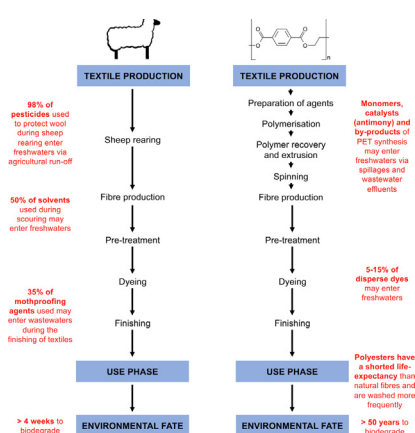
n

TEXTILE PRODUCTION

TEXTILE PRODUCTION

98% of pesticides used to protect wool during sheep rearing enter freshwaters via agricultural run-off

Sheep rearing

50% of solvents used during scouring may enter freshwaters

Fibre production

Pre-treatment

Dyeing

35% of mothproofing agents used may enter wastewaters during the finishing of textiles

Finishing

Preparation of agents

Polymerisation

Polymer recovery and extrusion

Spinning

Fibre production

Pre-treatment

Dyeing

Finishing

Monomers, catalysts (antimony) and by-products of PET synthesis may enter freshwaters via spillages and wastewater effluents

5-15% of disperse dyes may enter freshwaters

USE PHASE

USE PHASE

Polyesters have a shorted life-expectancy than natural fibres and are washed more frequently

> 4 weeks to biodegrade

ENVIRONMENTAL FATE

ENVIRONMENTAL FATE

> 50 years to biodegrade